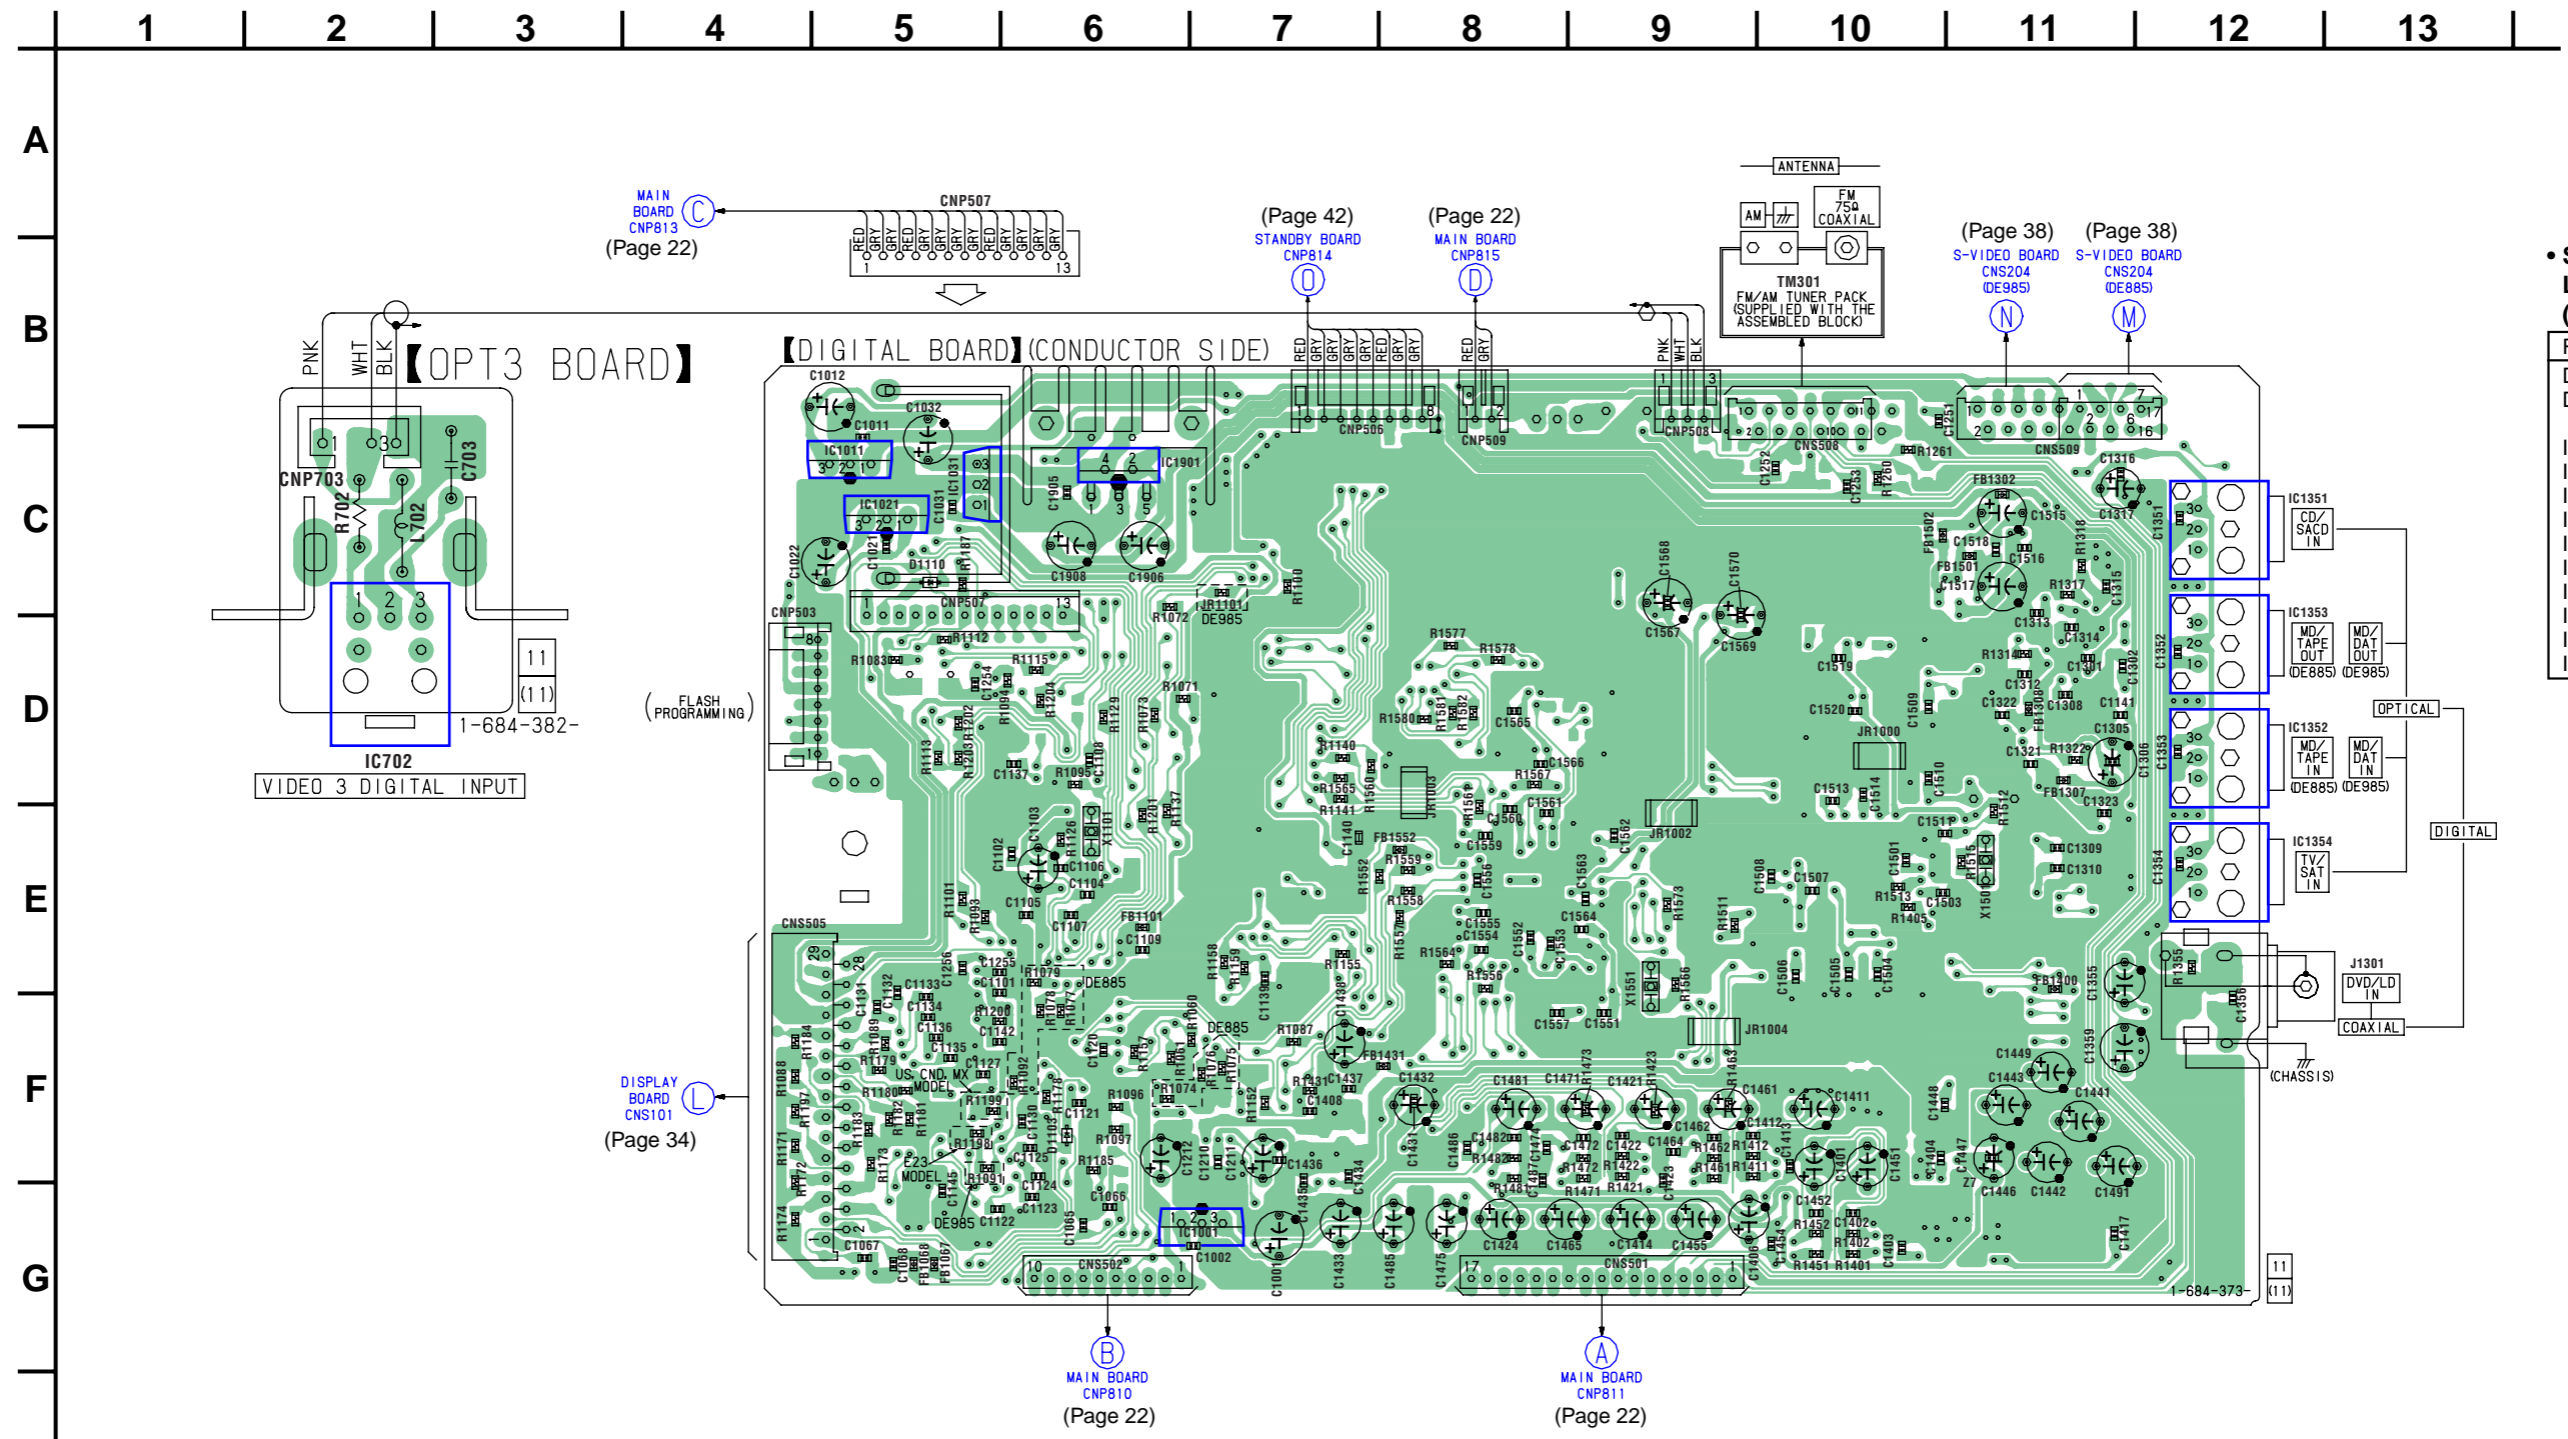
1 2 3 4 5 6 7 8 9 10 11 12 13

A
B
C
D
E
F
G

MAIN BOARD CNP813 (C) (Page 22)

CNP507
RED GRY RED GRY RED GRY GRY GRY RED GRY RED GRY GRY
1 13

(Page 42) STANDBY BOARD CNP814 (O)

(Page 22) MAIN BOARD CNP815 (D)

ANTENNA
AM
FM 75Ω COAXIAL
TM301
FM/AM TUNER PACK (SUPPLIED WITH THE ASSEMBLED BLOCK)

(Page 38) S-VIDEO BOARD CNS204 (DE985) (N)

(Page 38) S-VIDEO BOARD CNS204 (DE885) (M)

PNK WHT BLK
【OPT3 BOARD】

【DIGITAL BOARD】(CONDUCTOR SIDE)

CNP703
R702
L702
C703
IC702
VIDEO 3 DIGITAL INPUT
1-684-382-
11
(11)

(FLASH PROGRAMMING)

CNP503
CNS505

DISPLAY BOARD CNS101 (L) (Page 34)

IC1351 CD/SACD IN
IC1353 MD/TAPE OUT (DE885) MD/DAT OUT (DE985)
IC1352 MD/TAPE IN (DE885) MD/DAT IN (DE985)
IC1354 TV/SAT IN
OPTICAL
DIGITAL
J1301 DVD/LD IN
COAXIAL
(CHASSIS)

CNP506 CNP509 CNP508 CNS508 CNS509

IC1011 IC1021 IC1901 C1012 C1032 C1011 C1905 C1908 C1906 C1022 C1021 D1110 C1031 C1033
JR1101 DE985 R1072 R1100
R1112 R1083 R1115 R1071 R1094 R1204 R1129 R1073 R1202 R1203 R1113 C1137 R1095 C1108 R1201 R1137
C1102 C1103 R1126 X1101 C1106 C1104 C1105 C1107 FB1101 C1109 R1101 R1093
R1079 DE885 C1255 C1101 C1256 C1133 C1134 C1136 C1135 R1200 C1142 R1089 R1179 R1180 US, CND, MX MODEL C1127 R1199 R1092 R1178 R1130 C1121 R1096 R1074 R1097 R1185 C1066 R1198 E23 MODEL R1091 C1125 C1124 C1123 DE985 C1122 C1065 C1067 R1184 R1088 R1197 R1171 R1172 R1174 R1183 R1173 R1181 C1131 C1132 C1068 FB1067
DE885 R1087 R1060 R1158 R1159 C1139 R1155 C1120 R1152 C1437 C1408 C1432 C1436 C1434
IC1001 C1001 C1002 C1433
R1577 R1578 R1580 R1581 R1582 C1565 R1140 R1565 R1141 R1560 JR1003 R1567 C1566 R1561 C1561 C1560 C1559 C1140 FB1552 R1559 R1552 R1558 R1557 C1555 C1554 R1564 R1556 C1553 C1552 C1556 C1563 C1564 C1557 C1551 X1551 R1566 C1562 JR1002 C1568 C1567 C1570 C1569
C1519 C1520 JR1000 C1509 C1510 C1513 C1514 C1511 C1508 C1507 R1573 R1511 C1506 C1505 C1504 C1601 R1513 R1405 C1503 X1501 R1515 R1512 JR1004 R1463
R1261 C1251 C1252 C1253 R1260 FB1302 C1515 FB1502 C1518 FB1501 C1516 C1517 R1318 R1317 R1315 C1313 C1314 R1314 C1312 C1322 FB1308 C1308 C1301 C1302 C1141 C1305 C1321 R1322 FB1307 C1306 C1323 C1309 C1310 C1316 C1317 C1351 C1352 C1353 C1354 C1355 R1355 C1356 FB1300 C1359
C1449 C1443 C1441 C1446 C1442 C1491 C1448 C1447 C1404 C1481 C1471 C1421 R1423 C1461 C1411 R1473 C1412 C1482 R1482 R1481 C1474 C1472 R1472 C1422 R1422 C1464 C1462 R1462 R1461 R1412 R1411 R1471 R1421 C1486 C1487 C1401 C1451 C1452 R1452 C1402 R1402 R1451 R1401 C1403 C1406 C1424 C1465 C1414 C1455 C1485 C1475 C1431 C1417 C1423 C1454 C1413 C1453

CNS502 10 1
CNS501 17 1
1-684-373-
11
(11)

MAIN BOARD CNP810 (B) (Page 22)
MAIN BOARD CNP811 (A) (Page 22)